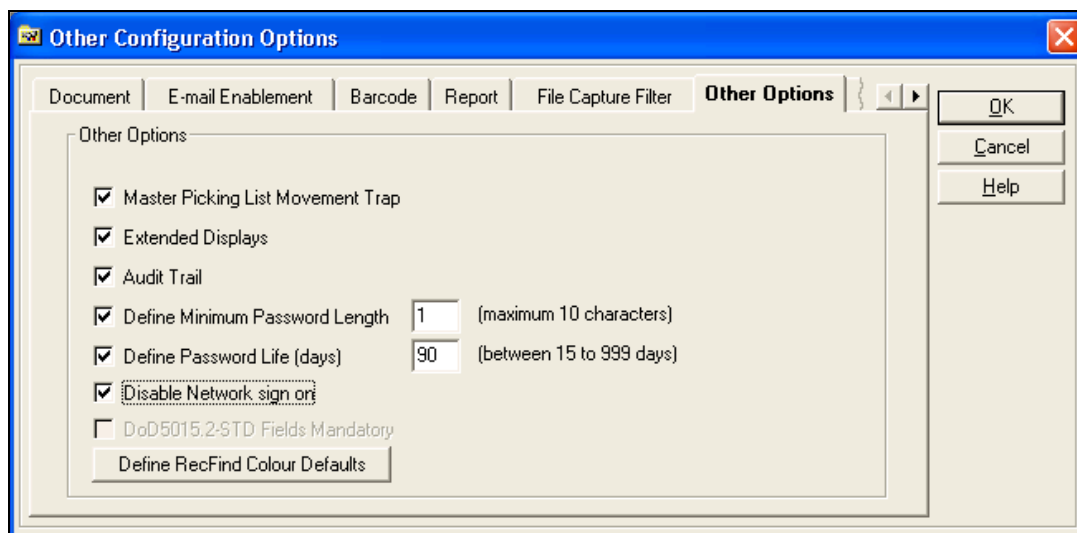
Other Configuration Options

Document | E-mail Enablement | Barcode | Report | File Capture Filter | Other Options

OK
Cancel
Help

Other Options

Master Picking List Movement Trap

Extended Displays

Audit Trail

Define Minimum Password Length 1 (maximum 10 characters)

Define Password Life (days) 90 (between 15 to 999 days)

Disable Network sign on

DoD5015.2-STD Fields Mandatory

Define RecFind Colour Defaults